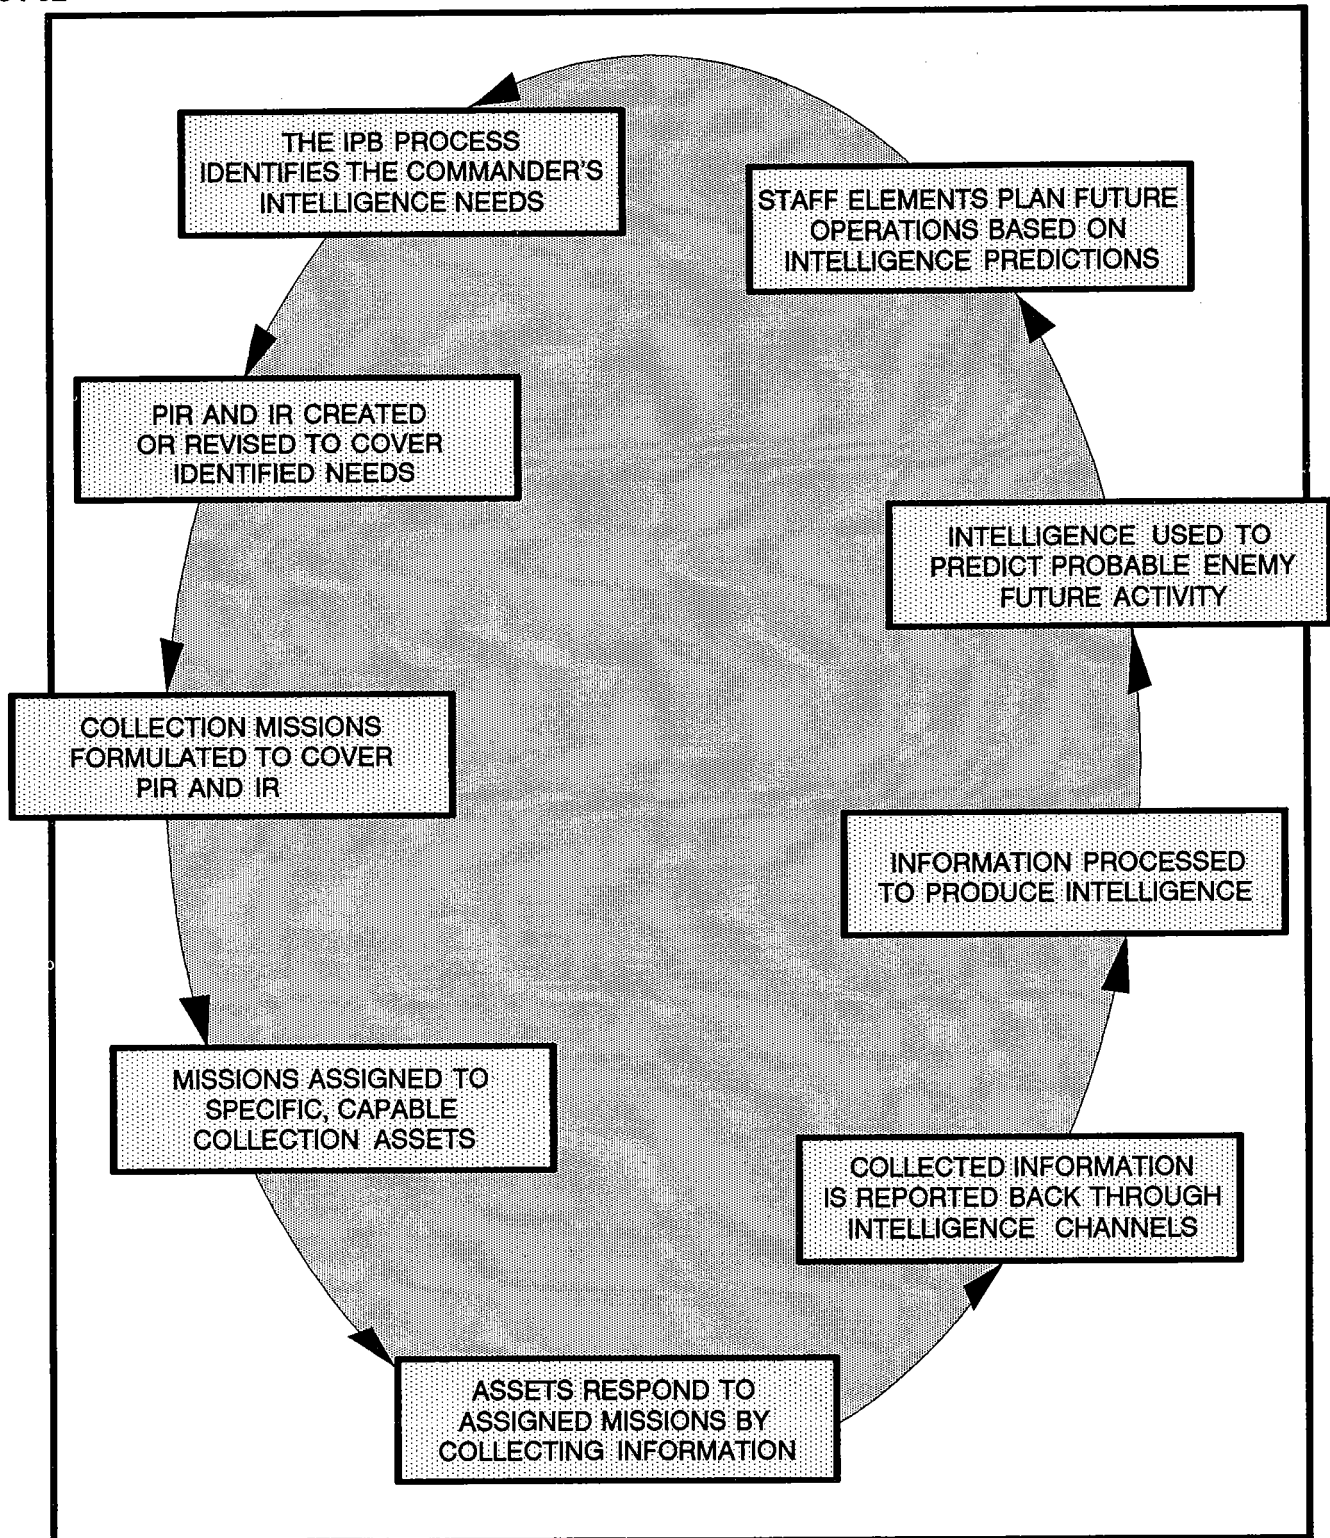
THE IPB PROCESS IDENTIFIES THE COMMANDER'S INTELLIGENCE NEEDS

PIR AND IR CREATED OR REVISED TO COVER IDENTIFIED NEEDS

COLLECTION MISSIONS FORMULATED TO COVER PIR AND IR

MISSIONS ASSIGNED TO SPECIFIC, CAPABLE COLLECTION ASSETS

ASSETS RESPOND TO ASSIGNED MISSIONS BY COLLECTING INFORMATION

COLLECTED INFORMATION IS REPORTED BACK THROUGH INTELLIGENCE CHANNELS

INFORMATION PROCESSED TO PRODUCE INTELLIGENCE

INTELLIGENCE USED TO PREDICT PROBABLE ENEMY FUTURE ACTIVITY

STAFF ELEMENTS PLAN FUTURE OPERATIONS BASED ON INTELLIGENCE PREDICTIONS